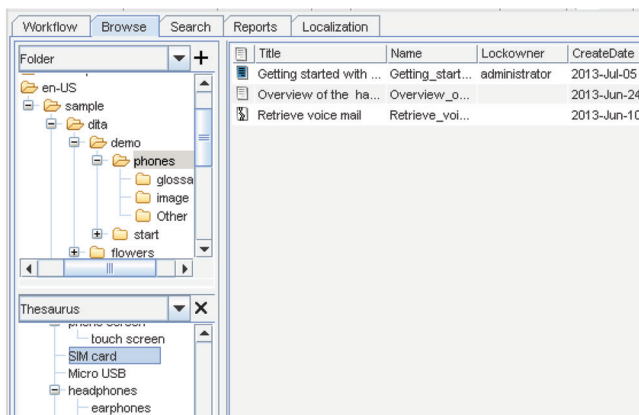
Workflow | Browse | Search | Reports | Localization

Folder
+
en-US
sample
dita
demo
phones
glossa
image
Other
start
flowers

Thesaurus
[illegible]
touch screen
SIM card
Micro USB
headphones
earphones

| | Title | Name | Lockowner | CreateDate |
|---|---|---|---|---|
| | Getting started with ... | Getting_start... | administrator | 2013-Jul-05 |
| | Overview of the ha... | Overview_o... | | 2013-Jun-24 |
| | Retrieve voice mail | Retrieve_voi... | | 2013-Jun-10 |